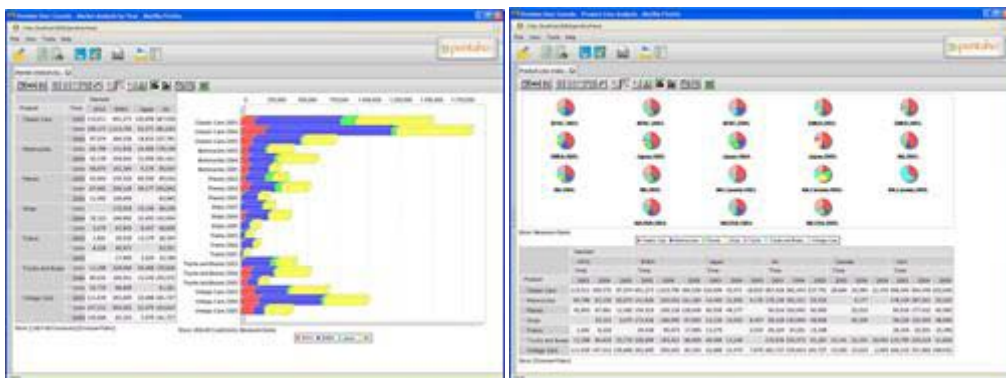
Pentaho User Console - Market Analysis by Year - Mozilla Firefox

File View Tools Help

pentaho

Market Analysis by...

Product

Classic Cars

Motorcycles

Planes

Ships

Trains

Trucks and Buses

Vintage Cars

Classic Cars 2003
Classic Cars 2004
Classic Cars 2005
Motorcycles 2003
Motorcycles 2004
Motorcycles 2005
Planes 2003
Planes 2004
Planes 2005
Ships 2003
Ships 2004
Ships 2005
Trains 2003
Trains 2004
Trains 2005
Trucks and Buses 2003
Trucks and Buses 2004
Trucks and Buses 2005
Vintage Cars 2003
Vintage Cars 2004
Vintage Cars 2005

Pentaho User Console - Product Line Analysis - Mozilla Firefox

File View Tools Help

pentaho

Product Line Analy...

Classic Cars Motorcycles Planes Ships Trains Trucks and Buses Vintage Cars

Product

Classic Cars

Motorcycles

Planes

Ships

Trains

Trucks and Buses

Vintage Cars